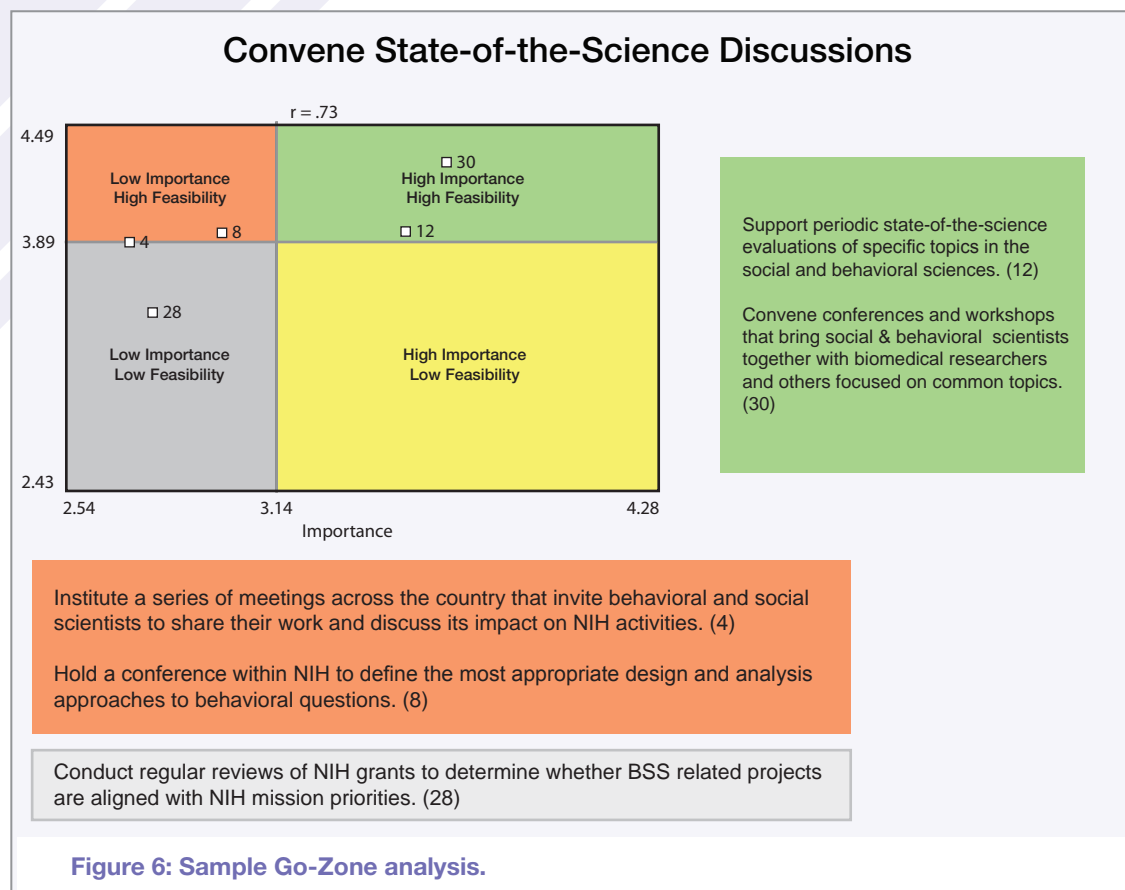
Convene State-of-the-Science Discussions

r = .73

4.49

Low Importance
High Feasibility

30
High Importance
High Feasibility

8

4

12

3.89

28

Low Importance
Low Feasibility

High Importance
Low Feasibility

2.43

2.54

3.14

4.28

Importance

Support periodic state-of-the-science evaluations of specific topics in the social and behavioral sciences. (12)

Convene conferences and workshops that bring social & behavioral scientists together with biomedical researchers and others focused on common topics. (30)

Institute a series of meetings across the country that invite behavioral and social scientists to share their work and discuss its impact on NIH activities. (4)

Hold a conference within NIH to define the most appropriate design and analysis approaches to behavioral questions. (8)

Conduct regular reviews of NIH grants to determine whether BSS related projects are aligned with NIH mission priorities. (28)

Figure 6: Sample Go-Zone analysis.